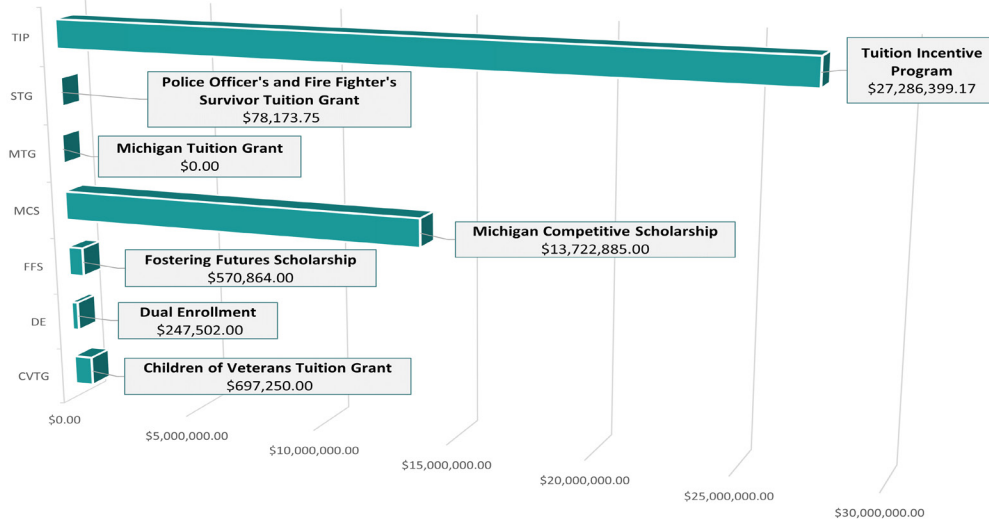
TIP
STG
MTG
MCS
FFS
DE
CVTG

Tuition Incentive Program
$27,286,399.17

Police Officer's and Fire Fighter's Survivor Tuition Grant
$78,173.75

Michigan Tuition Grant
$0.00

Michigan Competitive Scholarship
$13,722,885.00

Fostering Futures Scholarship
$570,864.00

Dual Enrollment
$247,502.00

Children of Veterans Tuition Grant
$697,250.00

$0.00
$5,000,000.00
$10,000,000.00
$15,000,000.00
$20,000,000.00
$25,000,000.00
$30,000,000.00